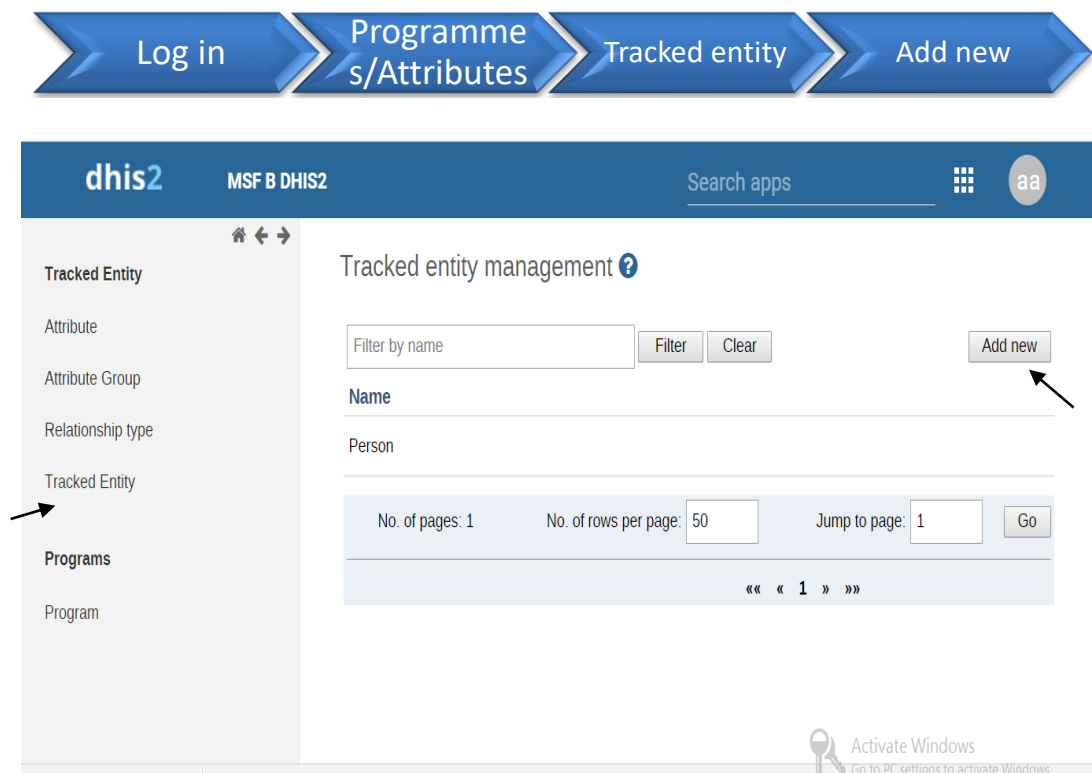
Log in

Programme s/Attributes

Tracked entity

Add new

dhis2 MSF B DHIS2

Search apps

aa

Tracked Entity

Attribute

Attribute Group

Relationship type

Tracked Entity

Programs

Program

Tracked entity management

Filter by name

Filter

Clear

Add new

Name

Person

No. of pages: 1

No. of rows per page: 50

Jump to page: 1

Go

«« « 1 » »»

Activate Windows

Go to PC settings to activate Windows